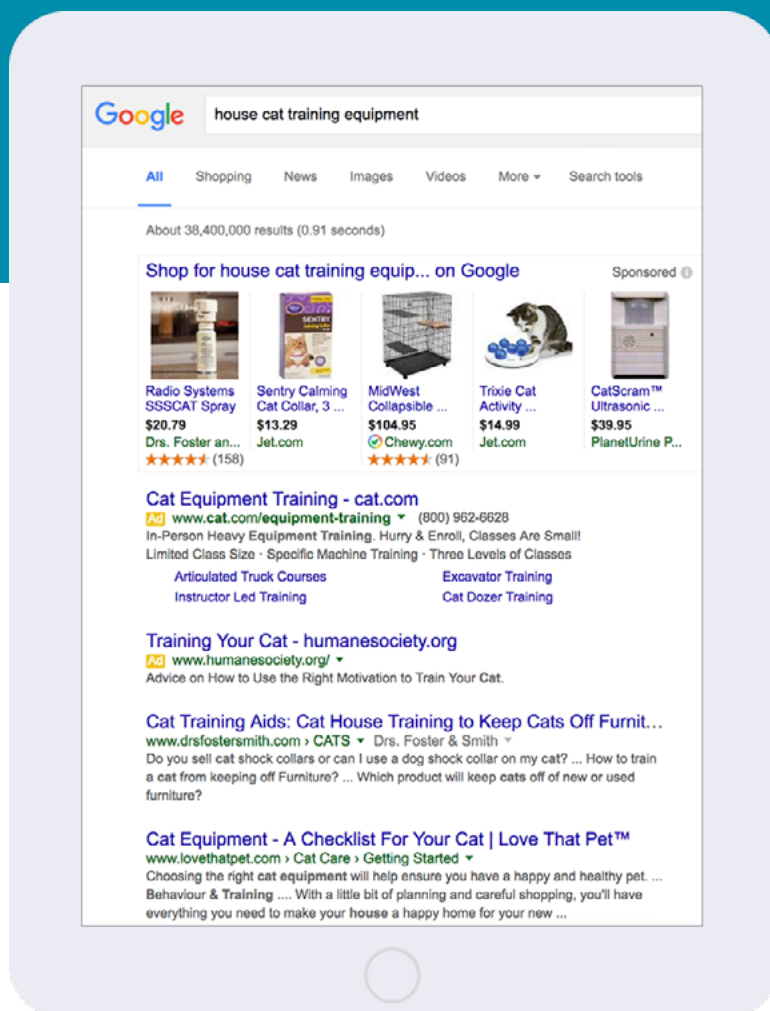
Google house cat training equipment

All Shopping News Images Videos More ▾ Search tools

About 38,400,000 results (0.91 seconds)

Shop for house cat training equip... on Google

Sponsored

Radio Systems SSSCAT Spray
$20.79
Drs. Foster an...
★★★★★ (158)

Sentry Calming Cat Collar, 3 ...
$13.29
Jet.com

MidWest Collapsible ...
$104.95
Chewy.com
★★★★★ (91)

Trixie Cat Activity ...
$14.99
Jet.com

CatScram™ Ultrasonic ...
$39.95
PlanetUrine P...

Cat Equipment Training - cat.com
Ad www.cat.com/equipment-training ▾ (800) 962-6628
In-Person Heavy Equipment Training. Hurry & Enroll, Classes Are Small!
Limited Class Size · Specific Machine Training · Three Levels of Classes

Articulated Truck Courses
Excavator Training
Instructor Led Training
Cat Dozer Training

Training Your Cat - humanesociety.org
Ad www.humanesociety.org/ ▾
Advice on How to Use the Right Motivation to Train Your Cat.

Cat Training Aids: Cat House Training to Keep Cats Off Furnit...
www.drsfostersmith.com › CATS ▾ Drs. Foster & Smith ▾
Do you sell cat shock collars or can I use a dog shock collar on my cat? ... How to train a cat from keeping off Furniture? ... Which product will keep cats off of new or used furniture?

Cat Equipment - A Checklist For Your Cat | Love That Pet™
www.lovethatpet.com › Cat Care › Getting Started ▾
Choosing the right cat equipment will help ensure you have a happy and healthy pet. ... Behaviour & Training .... With a little bit of planning and careful shopping, you'll have everything you need to make your house a happy home for your new ...